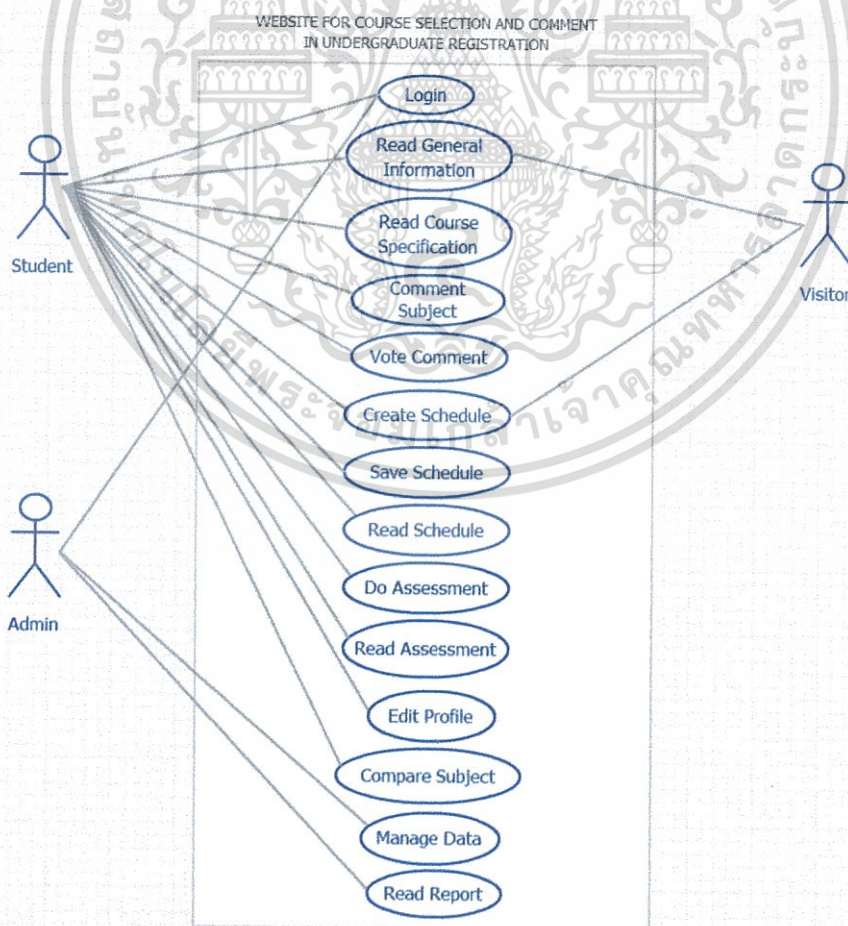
WEBSITE FOR COURSE SELECTION AND COMMENT IN UNDERGRADUATE REGISTRATION

Student

Visitor

Admin

Login

Read General Information

Read Course Specification

Comment Subject

Vote Comment

Create Schedule

Save Schedule

Read Schedule

Do Assessment

Read Assessment

Edit Profile

Compare Subject

Manage Data

Read Report